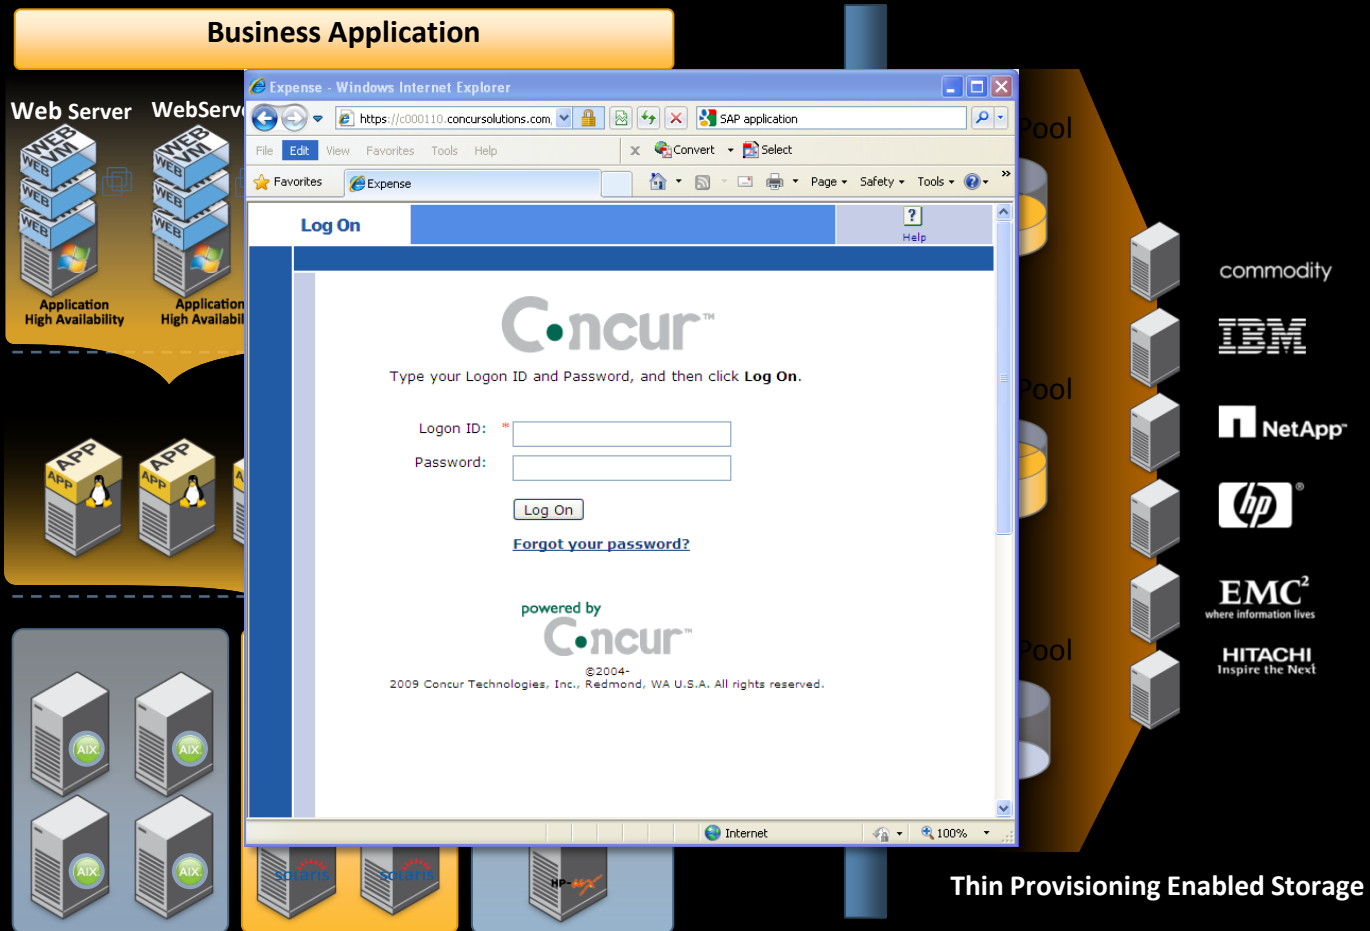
Business Application

Web Server WebServ

WEB VM WEB WEB

Application High Availability

Application High Availabil

APP APP

AIX AIX AIX AIX

solaris solaris

HP-UX

Expense - Windows Internet Explorer

https://c000110.concursolutions.com

SAP application

File Edit View Favorites Tools Help

Convert Select

Favorites Expense

Page Safety Tools

Log On

Help

Concur™

Type your Logon ID and Password, and then click **Log On**.

Logon ID: *

Password:

Log On

Forgot your password?

powered by

Concur™

©2004-2009 Concur Technologies, Inc., Redmond, WA U.S.A. All rights reserved.

Internet 100%

Pool

Pool

Pool

commodity

IBM

NetApp

hp

EMC² where information lives

HITACHI Inspire the Next

Thin Provisioning Enabled Storage